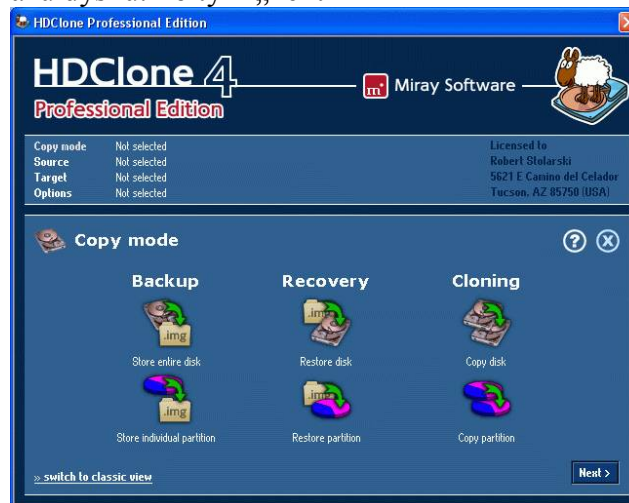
HDClone Professional Edition

HDClone 4
Professional Edition

Miray Software

| Copy mode | Not selected |
|---|---|
| Source | Not selected |
| Target | Not selected |
| Options | Not selected |

Licensed to
Robert Stolarski
5621 E Camino del Celador
Tucson, AZ 85750 (USA)

Copy mode

Backup
.img
Store entire disk
.img
Store individual partition

Recovery
.img
Restore disk
.img
Restore partition

Cloning
Copy disk
Copy partition

» switch to classic view

Next >